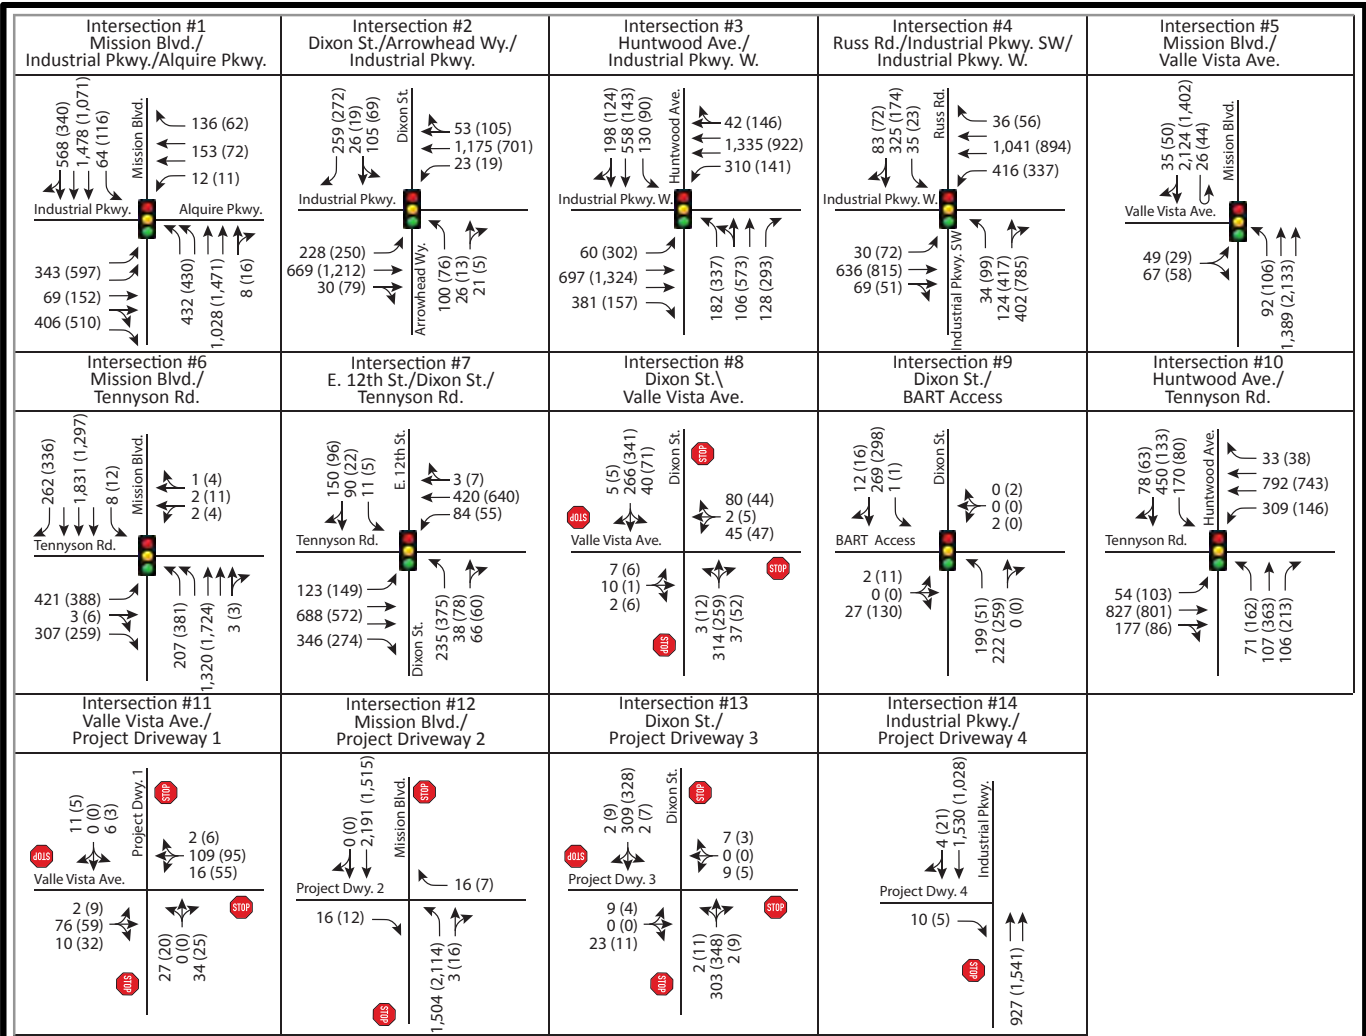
Intersection #1
Mission Blvd./
Industrial Pkwy./Alquire Pkwy.

568 (340)
1,478 (1,071)
64 (116)
Mission Blvd.
136 (62)
153 (72)
12 (11)
Industrial Pkwy.
Alquire Pkwy.
343 (597)
69 (152)
406 (510)
432 (430)
1,028 (1,471)
8 (16)

Intersection #2
Dixon St./Arrowhead Wy./
Industrial Pkwy.

259 (272)
26 (19)
105 (69)
Dixon St.
53 (105)
1,175 (701)
23 (19)
Industrial Pkwy.
228 (250)
669 (1,212)
30 (79)
Arrowhead Wy.
100 (76)
26 (13)
21 (5)

Intersection #3
Huntwood Ave./
Industrial Pkwy. W.

198 (124)
558 (143)
130 (90)
Huntwood Ave.
42 (146)
1,335 (922)
310 (141)
Industrial Pkwy. W.
60 (302)
697 (1,324)
381 (157)
182 (337)
106 (573)
128 (293)

Intersection #4
Russ Rd./Industrial Pkwy. SW/
Industrial Pkwy. W.

83 (72)
325 (174)
35 (23)
Russ Rd.
36 (56)
1,041 (894)
416 (337)
Industrial Pkwy. W.
30 (72)
636 (815)
69 (51)
Industrial Pkwy. SW
34 (99)
124 (417)
402 (785)

Intersection #5
Mission Blvd./
Valle Vista Ave.

35 (50)
2,124 (1,402)
26 (44)
Mission Blvd.
Valle Vista Ave.
49 (29)
67 (58)
92 (106)
1,389 (2,133)

Intersection #6
Mission Blvd./
Tennyson Rd.

262 (336)
1,831 (1,297)
8 (12)
Mission Blvd.
1 (4)
2 (11)
2 (4)
Tennyson Rd.
421 (388)
3 (6)
307 (259)
207 (381)
1,320 (1,724)
3 (3)

Intersection #7
E. 12th St./Dixon St./
Tennyson Rd.

150 (96)
90 (22)
11 (5)
E. 12th St.
3 (7)
420 (640)
84 (55)
Tennyson Rd.
123 (149)
688 (572)
346 (274)
Dixon St.
235 (375)
38 (78)
66 (60)

Intersection #8
Dixon St.\
Valle Vista Ave.

5 (5)
266 (341)
40 (71)
Dixon St.
STOP
80 (44)
2 (5)
45 (47)
STOP
Valle Vista Ave.
STOP
7 (6)
10 (1)
2 (6)
STOP
3 (12)
314 (259)
37 (52)

Intersection #9
Dixon St./
BART Access

12 (16)
269 (298)
1 (1)
Dixon St.
0 (2)
0 (0)
2 (0)
BART Access
2 (11)
0 (0)
27 (130)
199 (51)
222 (259)
0 (0)

Intersection #10
Huntwood Ave./
Tennyson Rd.

78 (63)
450 (133)
170 (80)
Huntwood Ave.
33 (38)
792 (743)
309 (146)
Tennyson Rd.
54 (103)
827 (801)
177 (86)
71 (162)
107 (363)
106 (213)

Intersection #11
Valle Vista Ave./
Project Driveway 1

11 (5)
0 (0)
6 (3)
Project Dwy. 1
STOP
2 (6)
109 (95)
16 (55)
STOP
Valle Vista Ave.
STOP
2 (9)
76 (59)
10 (32)
27 (20)
0 (0)
34 (25)
STOP

Intersection #12
Mission Blvd./
Project Driveway 2

0 (0)
2,191 (1,515)
Mission Blvd.
STOP
16 (7)
Project Dwy. 2
16 (12)
1,504 (2,114)
3 (16)
STOP

Intersection #13
Dixon St./
Project Driveway 3

2 (9)
309 (328)
2 (7)
Dixon St.
STOP
7 (3)
0 (0)
9 (5)
STOP
Project Dwy. 3
STOP
9 (4)
0 (0)
23 (11)
2 (11)
303 (348)
2 (9)
STOP

Intersection #14
Industrial Pkwy./
Project Driveway 4

4 (21)
1,530 (1,028)
Industrial Pkwy.
Project Dwy. 4
10 (5)
STOP
927 (1,541)